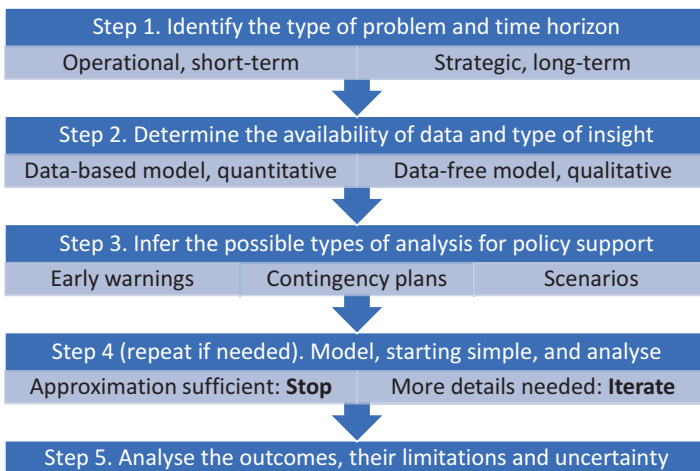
Step 1. Identify the type of problem and time horizon

Operational, short-term

Strategic, long-term

Step 2. Determine the availability of data and type of insight

Data-based model, quantitative

Data-free model, qualitative

Step 3. Infer the possible types of analysis for policy support

Early warnings

Contingency plans

Scenarios

Step 4 (repeat if needed). Model, starting simple, and analyse

Approximation sufficient: **Stop**

More details needed: **Iterate**

Step 5. Analyse the outcomes, their limitations and uncertainty